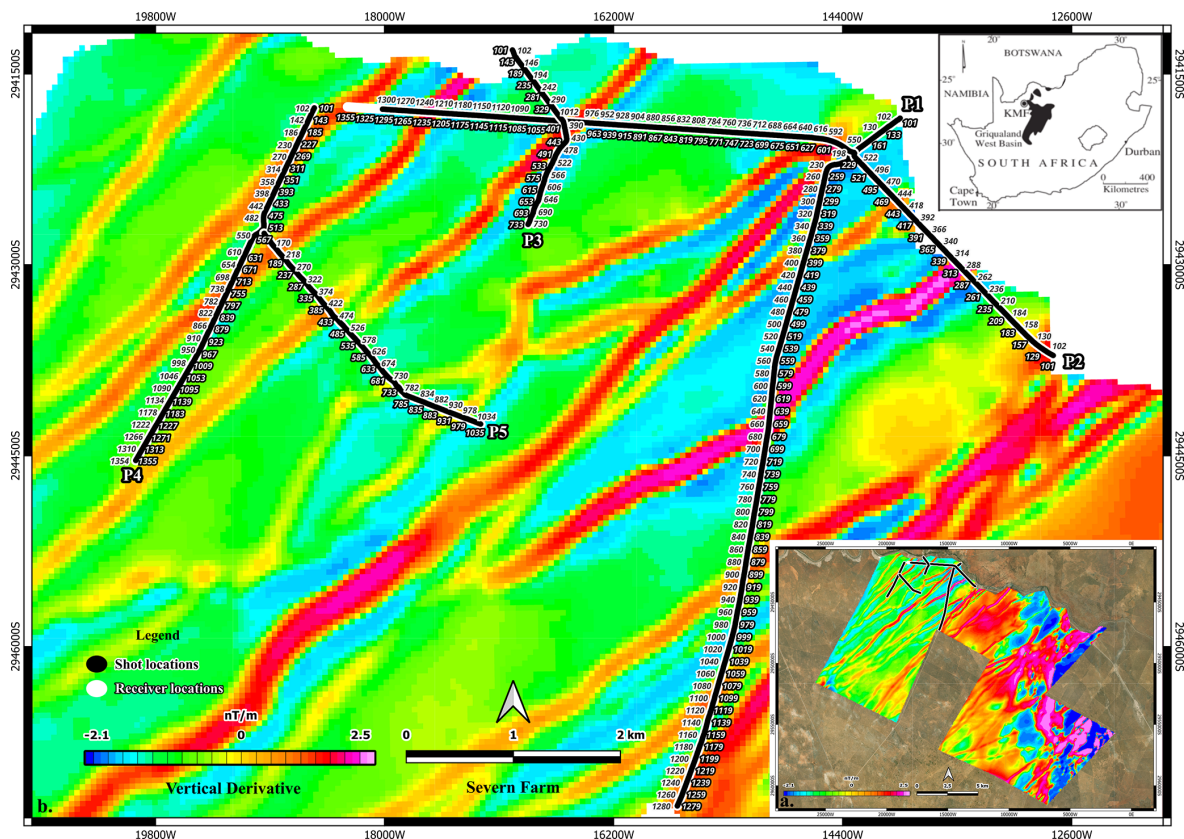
19800W 18000W 16200W 14400W 12600W

2941500S 2943000S 2944500S 2946000S

BOTSWANA
NAMIBIA
KMF
Griqualand West Basin
SOUTH AFRICA
Durban
Cape Town
Kilometres
0 400
20° 30° -25° 25° -30° 20° 30°

P1
P2
P3
P4
P5

Legend
Shot locations
Receiver locations

nT/m
-2.1 0 2.5
Vertical Derivative

0 1 2 km
Severn Farm

b.
a.